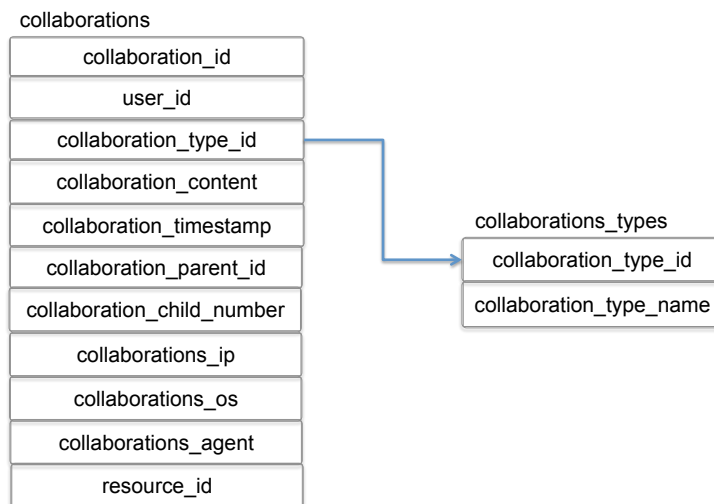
collaborations

collaboration_id

user_id

collaboration_type_id

collaboration_content

collaboration_timestamp

collaboration_parent_id

collaboration_child_number

collaborations_ip

collaborations_os

collaborations_agent

resource_id

collaborations_types

collaboration_type_id

collaboration_type_name